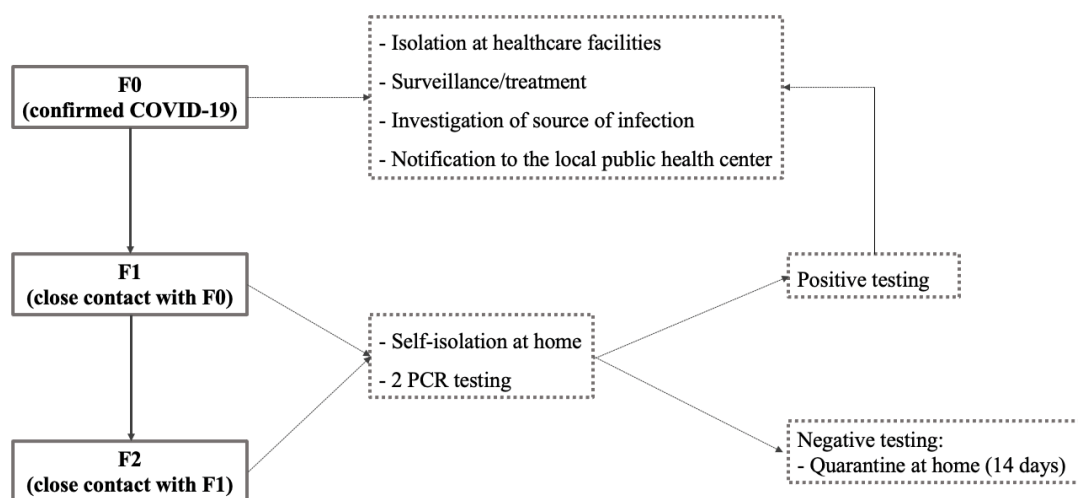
F0
(confirmed COVID-19)

- Isolation at healthcare facilities
- Surveillance/treatment
- Investigation of source of infection
- Notification to the local public health center

F1
(close contact with F0)

- Self-isolation at home
- 2 PCR testing

Positive testing

F2
(close contact with F1)

Negative testing:
- Quarantine at home (14 days)